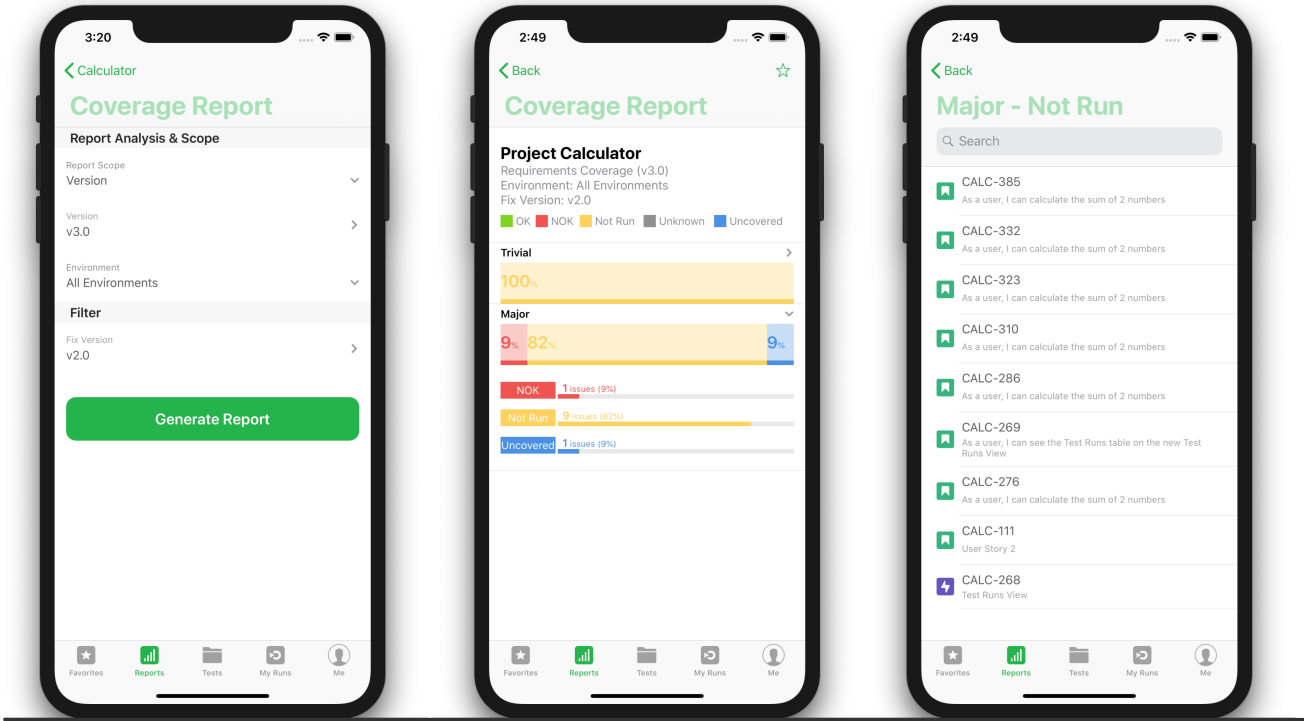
3:20

Calculator

Coverage Report

Report Analysis & Scope

Report Scope
Version

Version
v3.0

Environment
All Environments

Filter

Fix Version
v2.0

Generate Report

Favorites Reports Tests My Runs Me

2:49

Back

Coverage Report

Project Calculator
Requirements Coverage (v3.0)
Environment: All Environments
Fix Version: v2.0

OK NOK Not Run Unknown Uncovered

Trivial

100%

Major

9% 82% 9%

NOK 1 issues (9%)
Not Run 9 issues (82%)
Uncovered 1 issues (9%)

Favorites Reports Tests My Runs Me

2:49

Back

Major - Not Run

Search

CALC-385
As a user, I can calculate the sum of 2 numbers

CALC-332
As a user, I can calculate the sum of 2 numbers

CALC-323
As a user, I can calculate the sum of 2 numbers

CALC-310
As a user, I can calculate the sum of 2 numbers

CALC-286
As a user, I can calculate the sum of 2 numbers

CALC-269
As a user, I can see the Test Runs table on the new Test Runs View

CALC-276
As a user, I can calculate the sum of 2 numbers

CALC-111
User Story 2

CALC-268
Test Runs View

Favorites Reports Tests My Runs Me